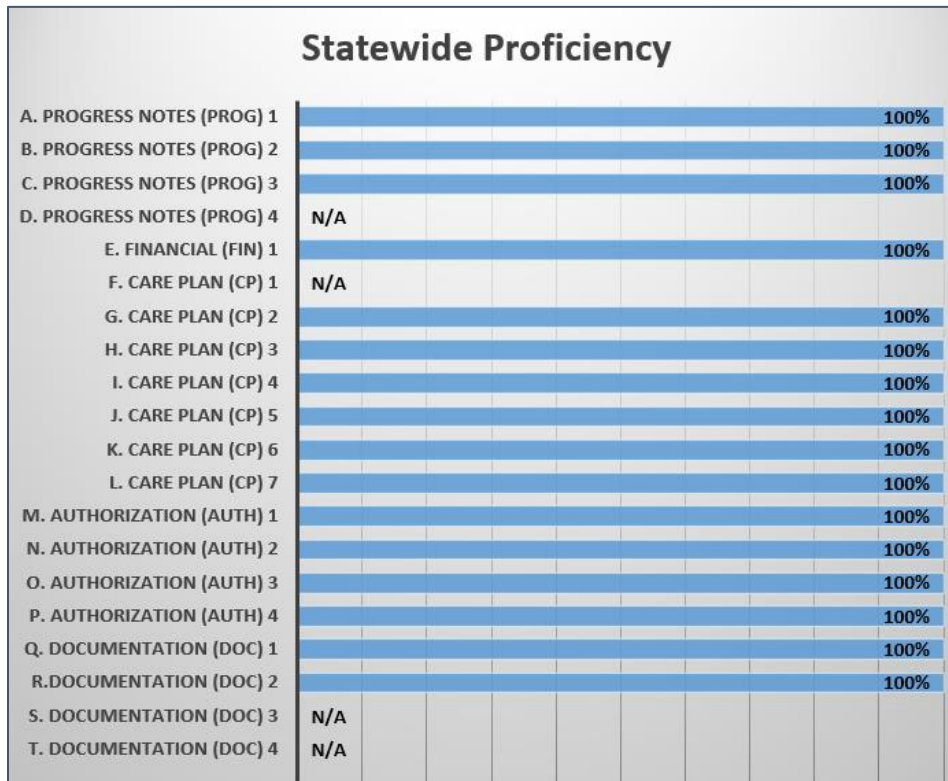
Statewide Proficiency

A. PROGRESS NOTES (PROG) 1 100%
B. PROGRESS NOTES (PROG) 2 100%
C. PROGRESS NOTES (PROG) 3 100%
D. PROGRESS NOTES (PROG) 4 N/A
E. FINANCIAL (FIN) 1 100%
F. CARE PLAN (CP) 1 N/A
G. CARE PLAN (CP) 2 100%
H. CARE PLAN (CP) 3 100%
I. CARE PLAN (CP) 4 100%
J. CARE PLAN (CP) 5 100%
K. CARE PLAN (CP) 6 100%
L. CARE PLAN (CP) 7 100%
M. AUTHORIZATION (AUTH) 1 100%
N. AUTHORIZATION (AUTH) 2 100%
O. AUTHORIZATION (AUTH) 3 100%
P. AUTHORIZATION (AUTH) 4 100%
Q. DOCUMENTATION (DOC) 1 100%
R.DOCUMENTATION (DOC) 2 100%
S. DOCUMENTATION (DOC) 3 N/A
T. DOCUMENTATION (DOC) 4 N/A